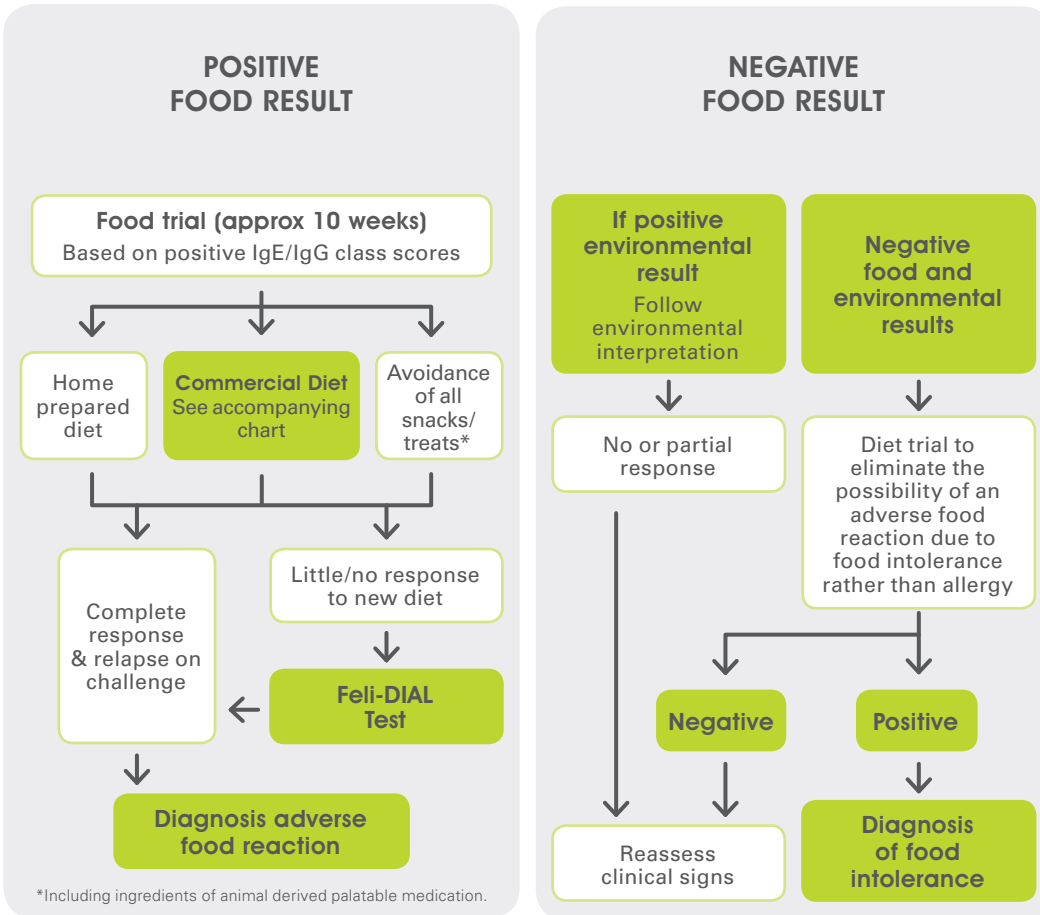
POSITIVE FOOD RESULT

Food trial (approx 10 weeks)
Based on positive IgE/IgG class scores

Home prepared diet

Commercial Diet
See accompanying chart

Avoidance of all snacks/ treats*

Complete response & relapse on challenge

Little/no response to new diet

Feli-DIAL Test

Diagnosis adverse food reaction

*Including ingredients of animal derived palatable medication.

NEGATIVE FOOD RESULT

If positive environmental result
Follow environmental interpretation

Negative food and environmental results

No or partial response

Diet trial to eliminate the possibility of an adverse food reaction due to food intolerance rather than allergy

Negative

Positive

Reassess clinical signs

Diagnosis of food intolerance